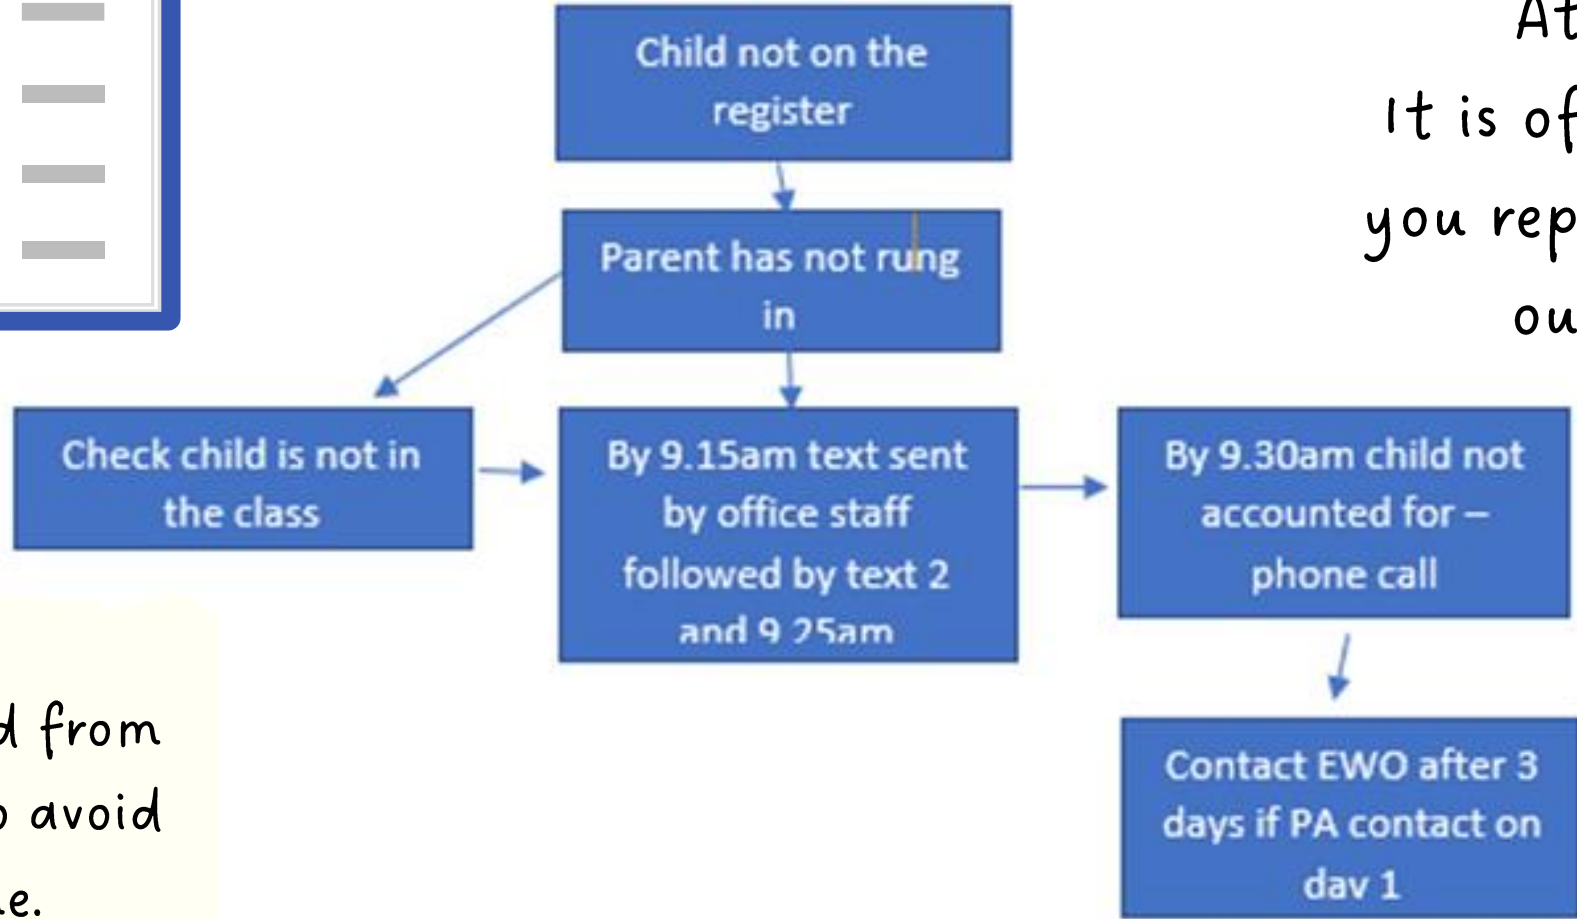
At
It is of
you rep
ou

Child not on the register

Parent has not rung in

Check child is not in the class

By 9.15am text sent by office staff followed by text 2 and 9.25am

By 9.30am child not accounted for – phone call

Contact EWO after 3 days if PA contact on day 1

d from
avoid
e.